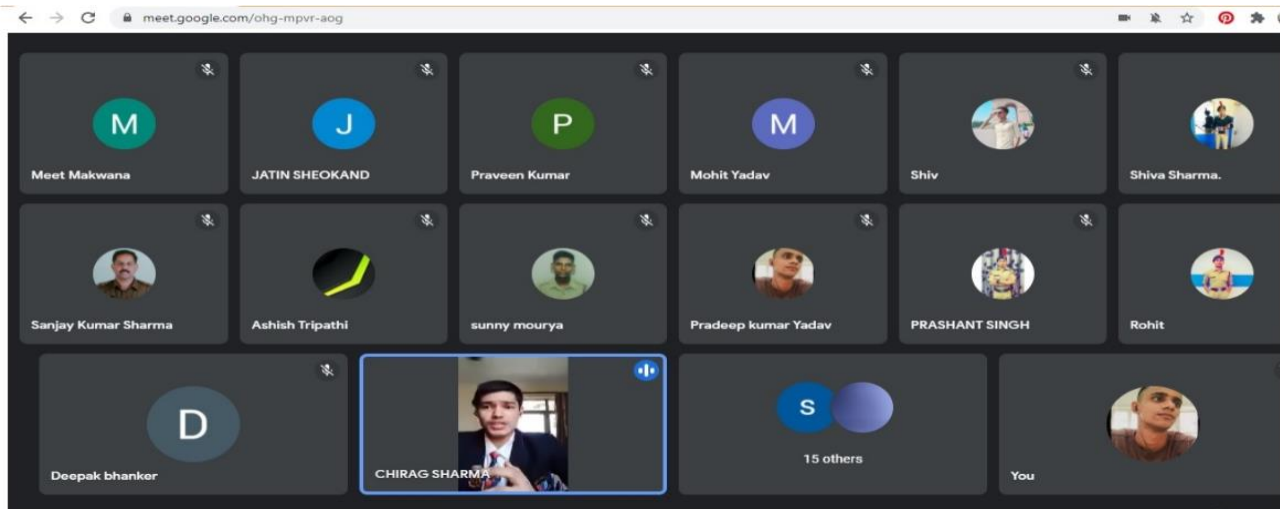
meet.google.com/ohg-mpvr-aog

M
Meet Makwana

J
JATIN SHEOKAND

P
Praveen Kumar

M
Mohit Yadav

Shiv

Shiva Sharma.

Sanjay Kumar Sharma

Ashish Tripathi

sunny mourya

Pradeep kumar Yadav

PRASHANT SINGH

Rohit

D
Deepak bhanker

CHIRAG SHARMA

S
15 others

You